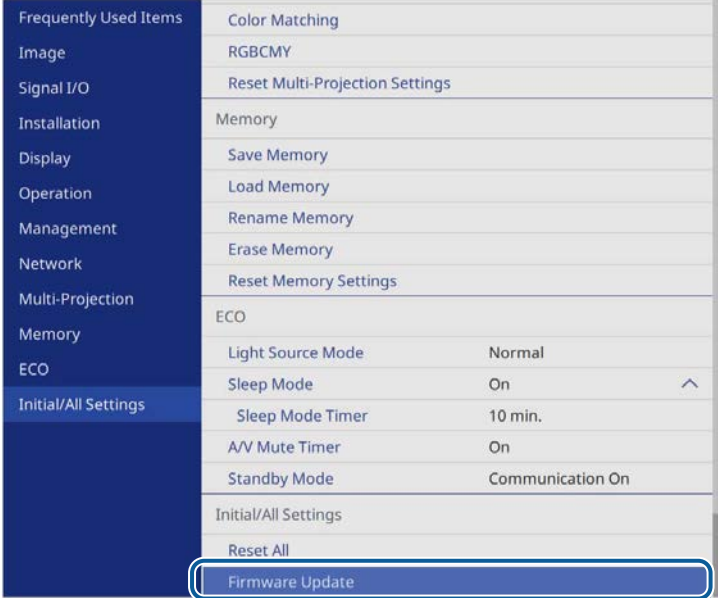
Frequently Used Items
Image
Signal I/O
Installation
Display
Operation
Management
Network
Multi-Projection
Memory
ECO
Initial/All Settings

Color Matching
RGBCMY
Reset Multi-Projection Settings
Memory
Save Memory
Load Memory
Rename Memory
Erase Memory
Reset Memory Settings
ECO

| | |
|---|---|
| Light Source Mode | Normal |
| Sleep Mode | On |
| Sleep Mode Timer | 10 min. |
| A/V Mute Timer | On |
| Standby Mode | Communication On |

Initial/All Settings
Reset All
Firmware Update